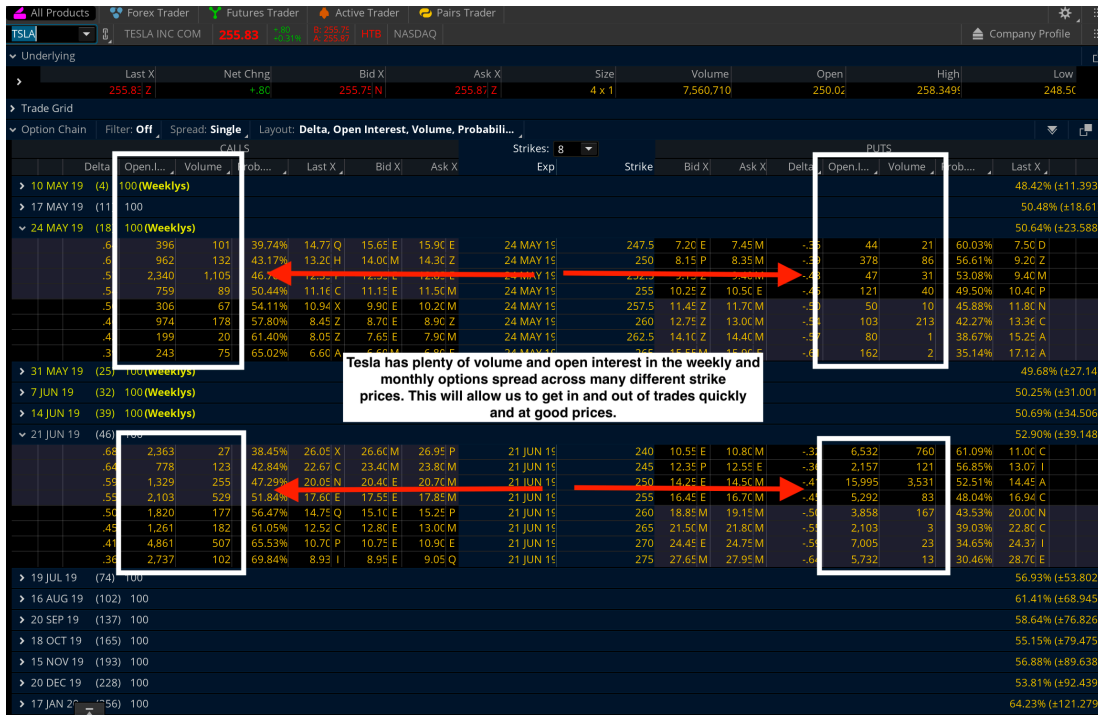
All Products | Forex Trader | Futures Trader | Active Trader | Pairs Trader

TSLA | TESLA INC COM 255.83 +.80 +0.31% B: 255.75 A: 255.87 HTB NASDAQ | Company Profile

Underlying

| Last X | Net Chng | Bid X | Ask X | Size | Volume | Open | High | Low |
|---|---|---|---|---|---|---|---|---|
| 255.83 Z | +.80 | 255.75 N | 255.87 Z | 4 x 1 | 7,560,710 | 250.02 | 258.3499 | 248.50 |

Trade Grid

Option Chain | Filter: Off | Spread: Single | Layout: Delta, Open Interest, Volume, Probabili...

CALLS | Strikes: 8 | PUTS

| Delta | Open.I... | Volume | Prob.... | Last X | Bid X | Ask X | Exp | Strike | Bid X | Ask X | Delta | Open.I... | Volume | Prob.... | Last X |
|---|---|---|---|---|---|---|---|---|---|---|---|---|---|---|---|
| 10 MAY 19 (4) 100 (Weeklys) | | | | | | | | | | | | | | | 48.42% (±11.393 |
| 17 MAY 19 (11) 100 | | | | | | | | | | | | | | | 50.48% (±18.61 |
| 24 MAY 19 (18) 100 (Weeklys) | | | | | | | | | | | | | | | 50.64% (±23.588 |
| .6 | 396 | 101 | 39.74% | 14.77 Q | 15.65 E | 15.90 E | 24 MAY 19 | 247.5 | 7.20 E | 7.45 M | -.35 | 44 | 21 | 60.03% | 7.50 D |
| .6 | 962 | 132 | 43.17% | 13.20 H | 14.00 M | 14.30 Z | 24 MAY 19 | 250 | 8.15 P | 8.35 M | -.39 | 378 | 86 | 56.61% | 9.20 Z |
| .5 | 2,340 | 1,105 | 46.7 | | | | 24 MAY 19 | | | | -.43 | 47 | 31 | 53.08% | 9.40 M |
| .5 | 759 | 89 | 50.44% | 11.16 C | 11.15 E | 11.50 M | 24 MAY 19 | 255 | 10.25 Z | 10.50 E | -.45 | 121 | 40 | 49.50% | 10.40 P |
| .5 | 306 | 67 | 54.11% | 10.94 X | 9.90 E | 10.20 M | 24 MAY 19 | 257.5 | 11.45 Z | 11.70 M | -.50 | 50 | 10 | 45.88% | 11.80 N |
| .4 | 974 | 178 | 57.80% | 8.45 Z | 8.70 E | 8.90 Z | 24 MAY 19 | 260 | 12.75 Z | 13.00 M | -.54 | 103 | 213 | 42.27% | 13.36 C |
| .4 | 199 | 20 | 61.40% | 8.05 Z | 7.65 E | 7.90 M | 24 MAY 19 | 262.5 | 14.10 Z | 14.40 M | -.57 | 80 | 1 | 38.67% | 15.25 A |
| .3 | 243 | 75 | 65.02% | 6.60 A | | | | | | | -.61 | 162 | 2 | 35.14% | 17.12 A |
| 31 MAY 19 (25) 100 (Weeklys) | | | | | | | | | | | | | | | 49.68% (±27.14 |
| 7 JUN 19 (32) 100 (Weeklys) | | | | | | | | | | | | | | | 50.25% (±31.001 |
| 14 JUN 19 (39) 100 (Weeklys) | | | | | | | | | | | | | | | 50.69% (±34.506 |
| 21 JUN 19 (46) 100 | | | | | | | | | | | | | | | 52.90% (±39.148 |
| .68 | 2,363 | 27 | 38.45% | 26.05 X | 26.60 M | 26.95 P | 21 JUN 19 | 240 | 10.55 E | 10.80 M | -.32 | 6,532 | 760 | 61.09% | 11.00 C |
| .64 | 778 | 123 | 42.84% | 22.67 C | 23.40 M | 23.80 M | 21 JUN 19 | 245 | 12.35 P | 12.55 E | -.36 | 2,157 | 121 | 56.85% | 13.07 I |
| .59 | 1,329 | 255 | 47.29% | 20.05 N | 20.40 E | 20.70 M | 21 JUN 19 | 250 | 14.25 E | 14.50 M | -.41 | 15,995 | 3,531 | 52.51% | 14.45 A |
| .55 | 2,103 | 529 | 51.84% | 17.60 E | 17.55 E | 17.85 M | 21 JUN 19 | 255 | 16.45 E | 16.70 M | -.45 | 5,292 | 83 | 48.04% | 16.94 C |
| .50 | 1,820 | 177 | 56.47% | 14.75 Q | 15.10 E | 15.25 P | 21 JUN 19 | 260 | 18.85 M | 19.15 M | -.50 | 3,858 | 167 | 43.53% | 20.00 N |
| .45 | 1,261 | 182 | 61.05% | 12.52 C | 12.80 E | 13.00 M | 21 JUN 19 | 265 | 21.50 M | 21.80 M | -.55 | 2,103 | 3 | 39.03% | 22.80 C |
| .41 | 4,861 | 507 | 65.53% | 10.70 P | 10.75 E | 10.90 E | 21 JUN 19 | 270 | 24.45 E | 24.75 M | -.59 | 7,005 | 23 | 34.65% | 24.37 I |
| .36 | 2,737 | 102 | 69.84% | 8.93 I | 8.95 E | 9.05 Q | 21 JUN 19 | 275 | 27.65 M | 27.95 M | -.64 | 5,732 | 13 | 30.46% | 28.70 E |
| 19 JUL 19 (74) 100 | | | | | | | | | | | | | | | 56.93% (±53.802 |
| 16 AUG 19 (102) 100 | | | | | | | | | | | | | | | 61.41% (±68.945 |
| 20 SEP 19 (137) 100 | | | | | | | | | | | | | | | 58.64% (±76.826 |
| 18 OCT 19 (165) 100 | | | | | | | | | | | | | | | 55.15% (±79.475 |
| 15 NOV 19 (193) 100 | | | | | | | | | | | | | | | 56.88% (±89.638 |
| 20 DEC 19 (228) 100 | | | | | | | | | | | | | | | 53.81% (±92.439 |
| 17 JAN 2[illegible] (256) 100 | | | | | | | | | | | | | | | 64.23% (±121.279 |

Tesla has plenty of volume and open interest in the weekly and monthly options spread across many different strike prices. This will allow us to get in and out of trades quickly and at good prices.